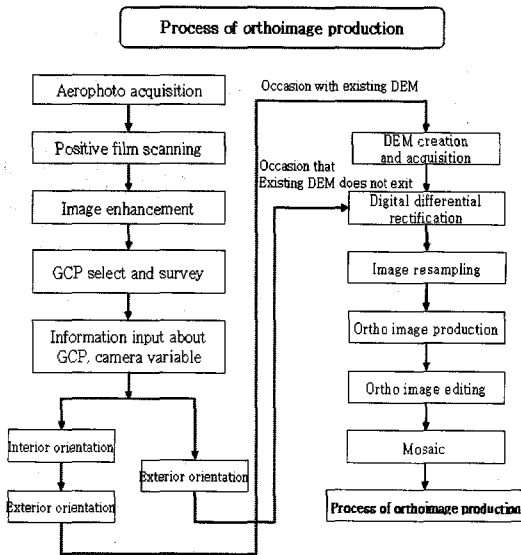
Process of orthoimage production

Aerophoto acquisition

Positive film scanning

Image enhancement

GCP select and survey

Information input about GCP, camera variable

Interior orientation

Exterior orientation

Exterior orientation

Occasion with existing DEM

Occasion that Existing DEM does not exit

DEM creation and acquisition

Digital differential rectification

Image resampling

Ortho image production

Ortho image editing

Mosaic

Process of orthoimage production